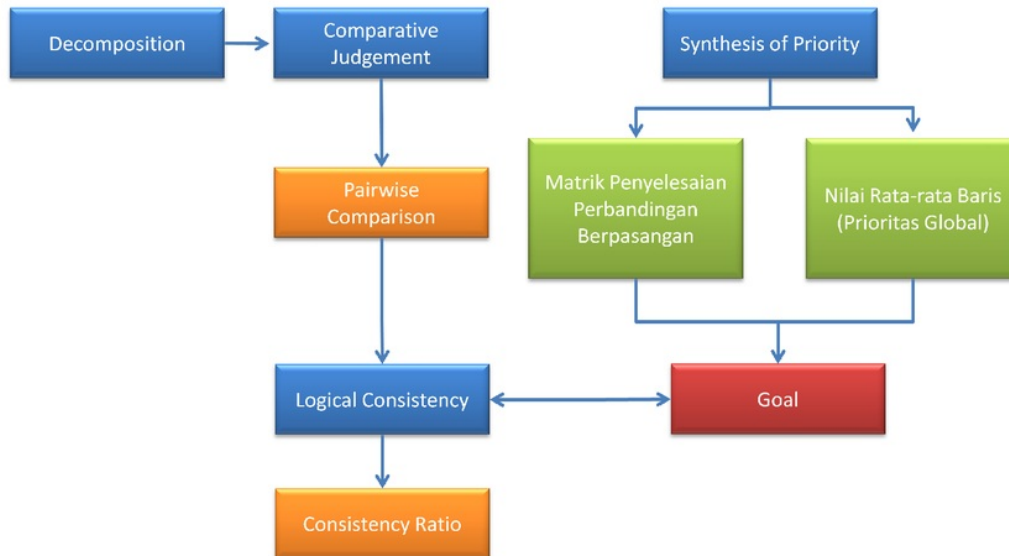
Decomposition

Comparative Judgement

Synthesis of Priority

Pairwise Comparison

Matrik Penyelesaian Perbandingan Berpasangan

Nilai Rata-rata Baris (Prioritas Global)

Logical Consistency

Goal

Consistency Ratio